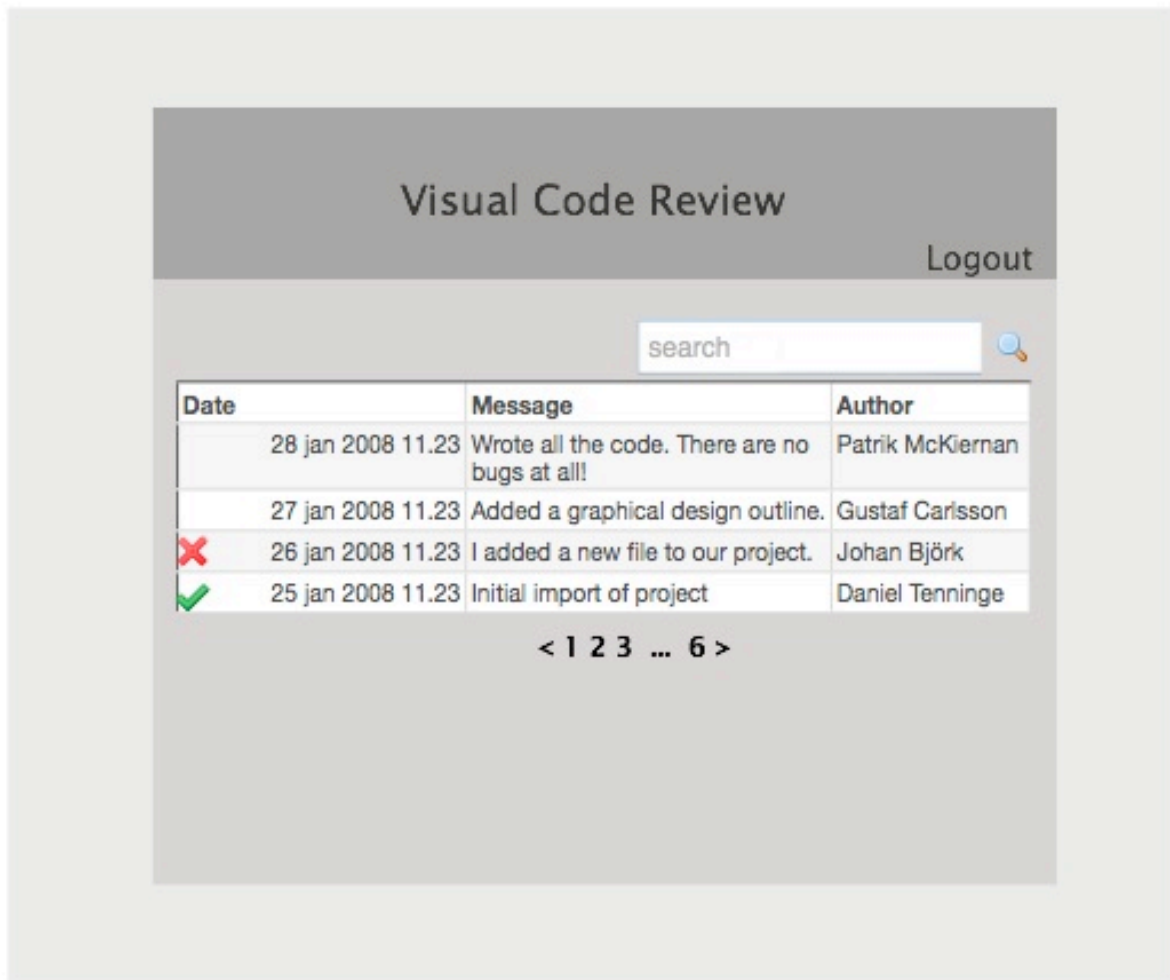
Visual Code Review

Logout

search

| Date | Message | Author |
|---|---|---|
| 28 jan 2008 11.23 | Wrote all the code. There are no bugs at all! | Patrik McKiernan |
| 27 jan 2008 11.23 | Added a graphical design outline. | Gustaf Carlsson |
| 26 jan 2008 11.23 | I added a new file to our project. | Johan Björk |
| 25 jan 2008 11.23 | Initial import of project | Daniel Tenninge |

< 1 2 3 ... 6 >